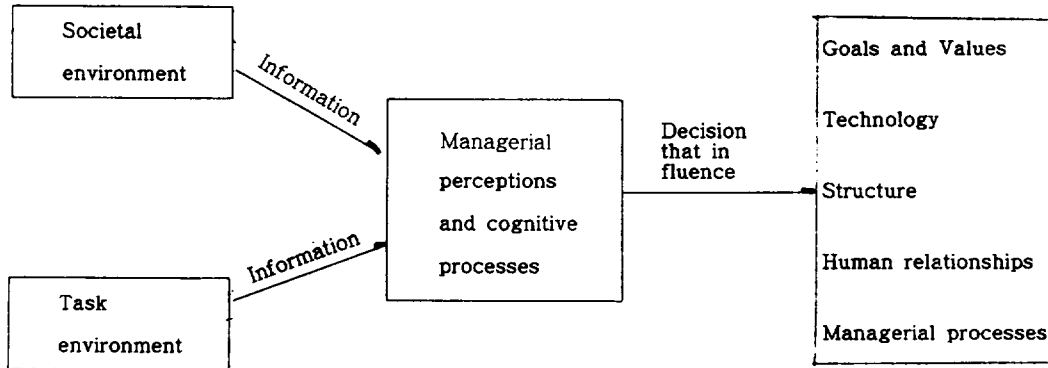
Societal environment

Information

Task environment

Information

Managerial perceptions and cognitive processes

Decision that in fluence

Goals and Values

Technology

Structure

Human relationships

Managerial processes